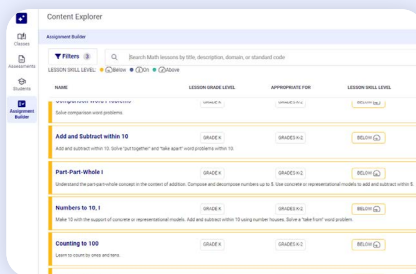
Content Explorer

Classes

Assessments

Students

Assignment Builder

Assignment Builder

Filters 3

Search Math lessons by title, description, domain, or standard code

LESSON SKILL LEVEL: Below On Above

NAME | LESSON GRADE LEVEL | APPROPRIATE FOR | LESSON SKILL LEVEL

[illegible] GRADE K GRADES K-2 BELOW
Solve comparison word problems.

Add and Subtract within 10 GRADE K GRADES K-2 BELOW
Add and subtract within 10. Solve "put together" and "take apart" word problems within 10.

Part-Part-Whole I GRADE K GRADES K-2 BELOW
Understand the part-part-whole concept in the context of addition. Compose and decompose numbers up to 5. Use concrete or representational models to add and subtract within 5.

Numbers to 10, I GRADE K GRADES K-2 BELOW
Make 10 with the support of concrete or representational models. Add and subtract within 10 using number houses. Solve a "take from" word problem.

Counting to 100 GRADE K GRADES K-2 BELOW
Learn to count by ones and tens.